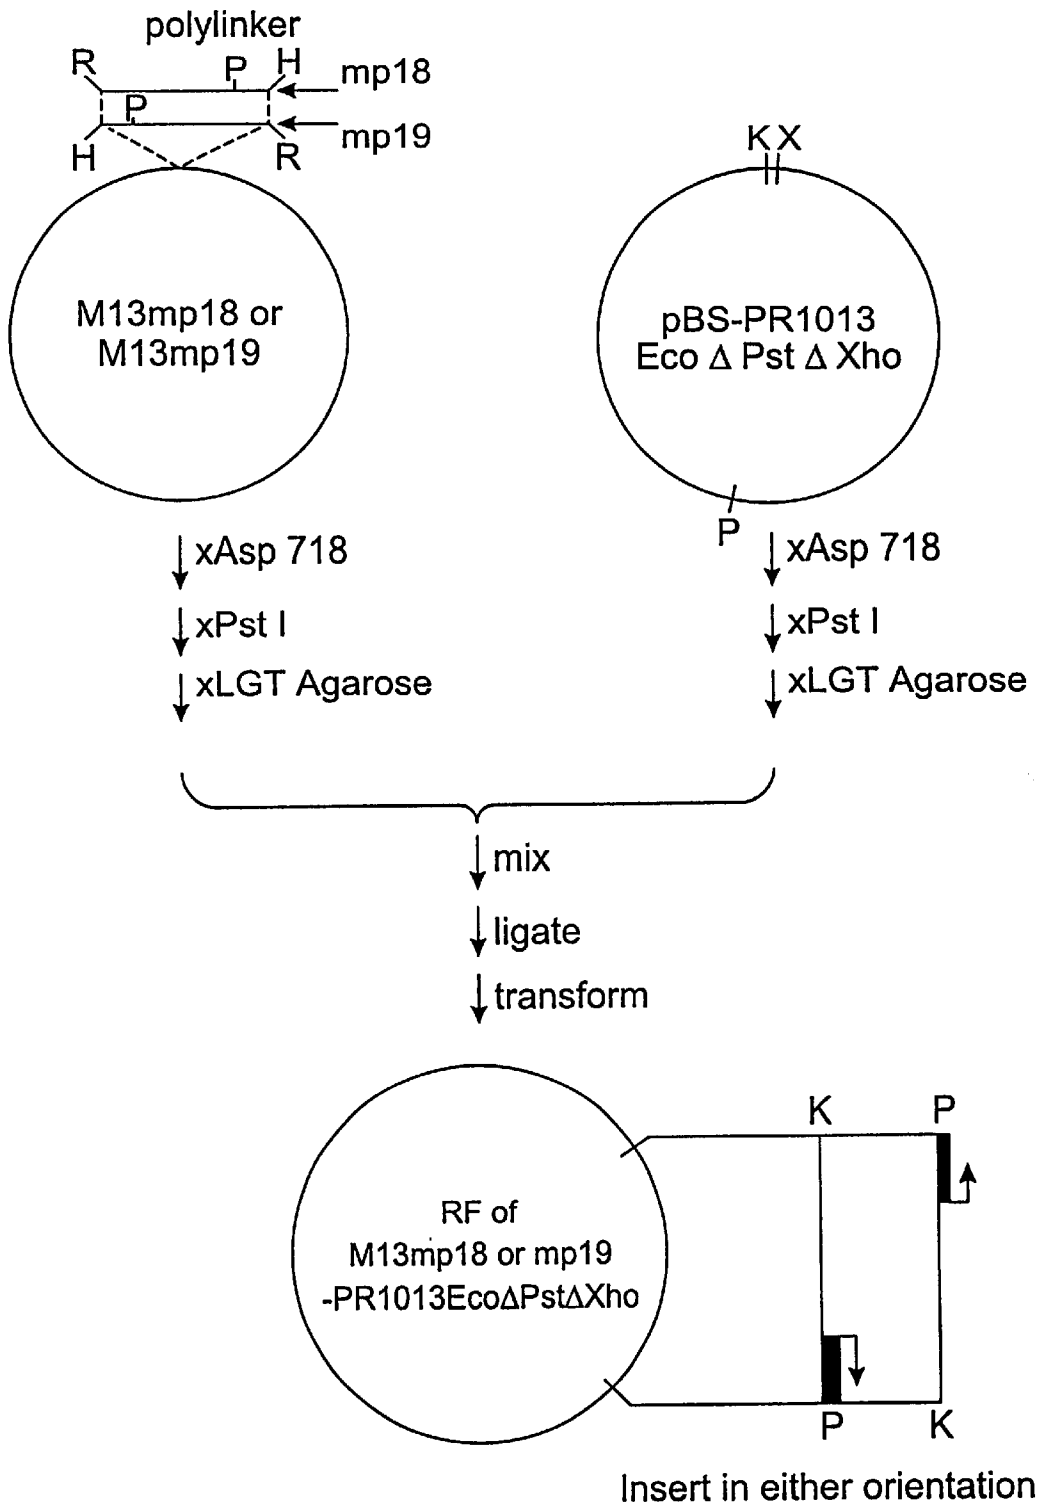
polylinker

R P H mp18

P mp19

H R

M13mp18 or M13mp19

K X

pBS-PR1013 Eco Δ Pst Δ Xho

P

xAsp 718

xPst I

xLGT Agarose

xAsp 718

xPst I

xLGT Agarose

mix

ligate

transform

RF of M13mp18 or mp19 -PR1013EcoΔPstΔXho

K P

P K

Insert in either orientation